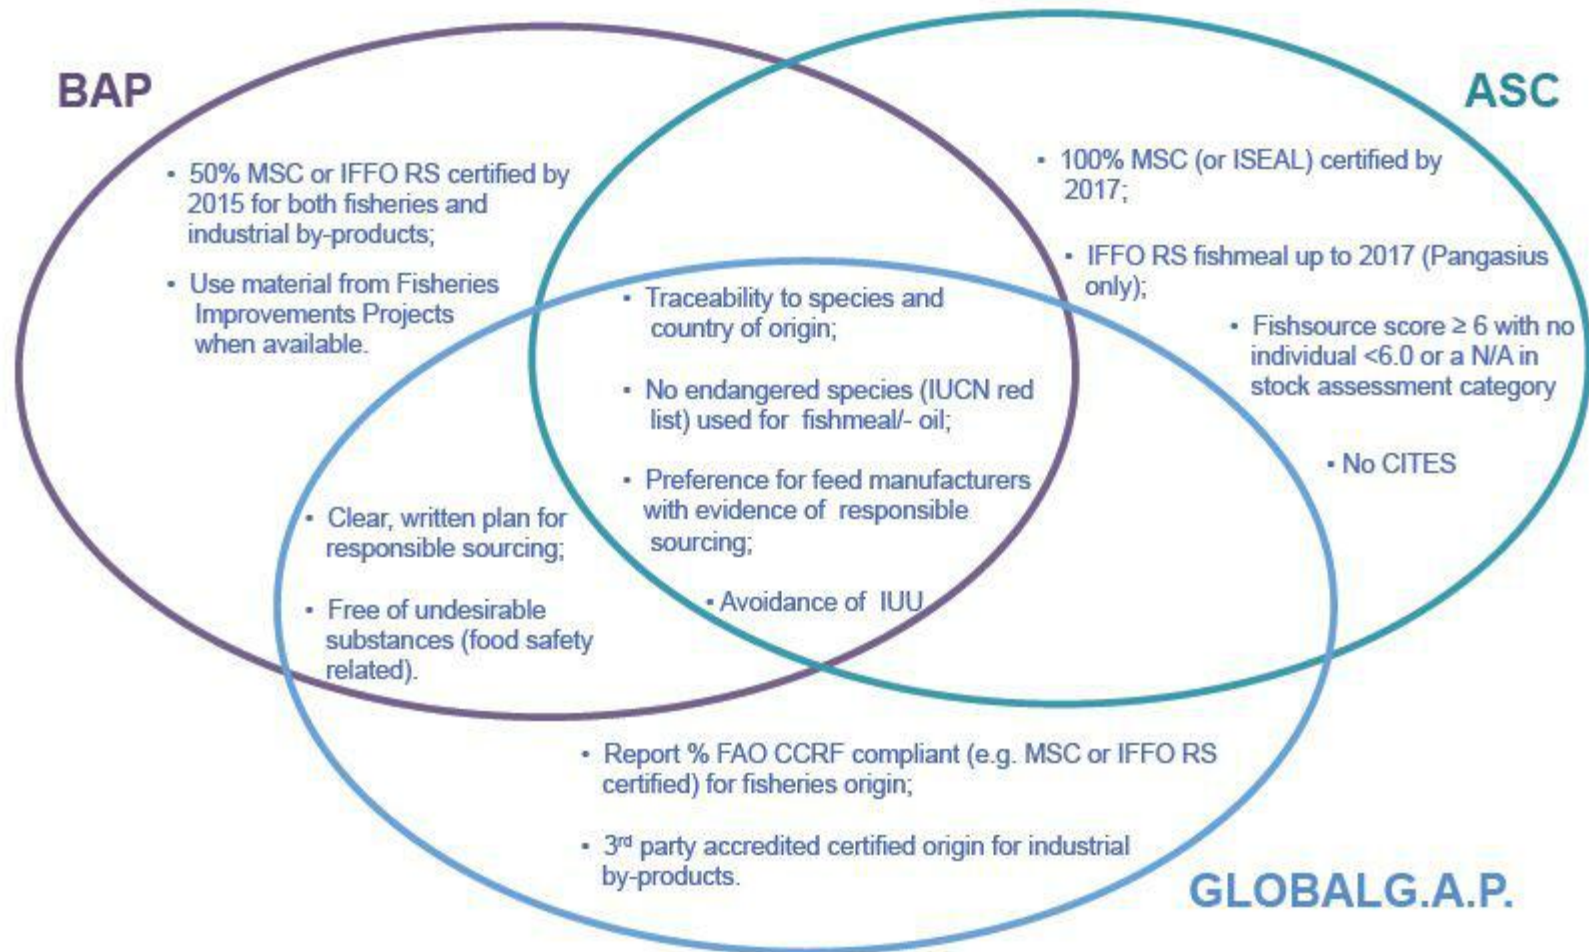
BAP

ASC

• 50% MSC or IFFO RS certified by 2015 for both fisheries and industrial by-products;

• Use material from Fisheries Improvements Projects when available.

• 100% MSC (or ISEAL) certified by 2017;

• IFFO RS fishmeal up to 2017 (Pangasius only);

• Fishsource score ≥ 6 with no individual <6.0 or a N/A in stock assessment category

• No CITES

• Traceability to species and country of origin;

• No endangered species (IUCN red list) used for fishmeal/- oil;

• Preference for feed manufacturers with evidence of responsible sourcing;

• Avoidance of IUU

• Clear, written plan for responsible sourcing;

• Free of undesirable substances (food safety related).

• Report % FAO CCRF compliant (e.g. MSC or IFFO RS certified) for fisheries origin;

• 3$^{rd}$ party accredited certified origin for industrial by-products.

GLOBALG.A.P.